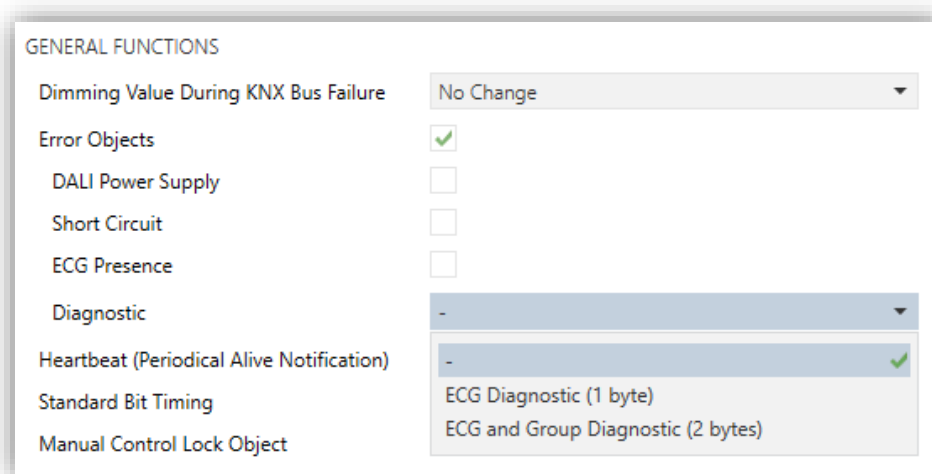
GENERAL FUNCTIONS

Dimming Value During KNX Bus Failure | No Change

Error Objects

DALI Power Supply

Short Circuit

ECG Presence

Diagnostic | -

Heartbeat (Periodical Alive Notification)

Standard Bit Timing

Manual Control Lock Object

-

ECG Diagnostic (1 byte)

ECG and Group Diagnostic (2 bytes)